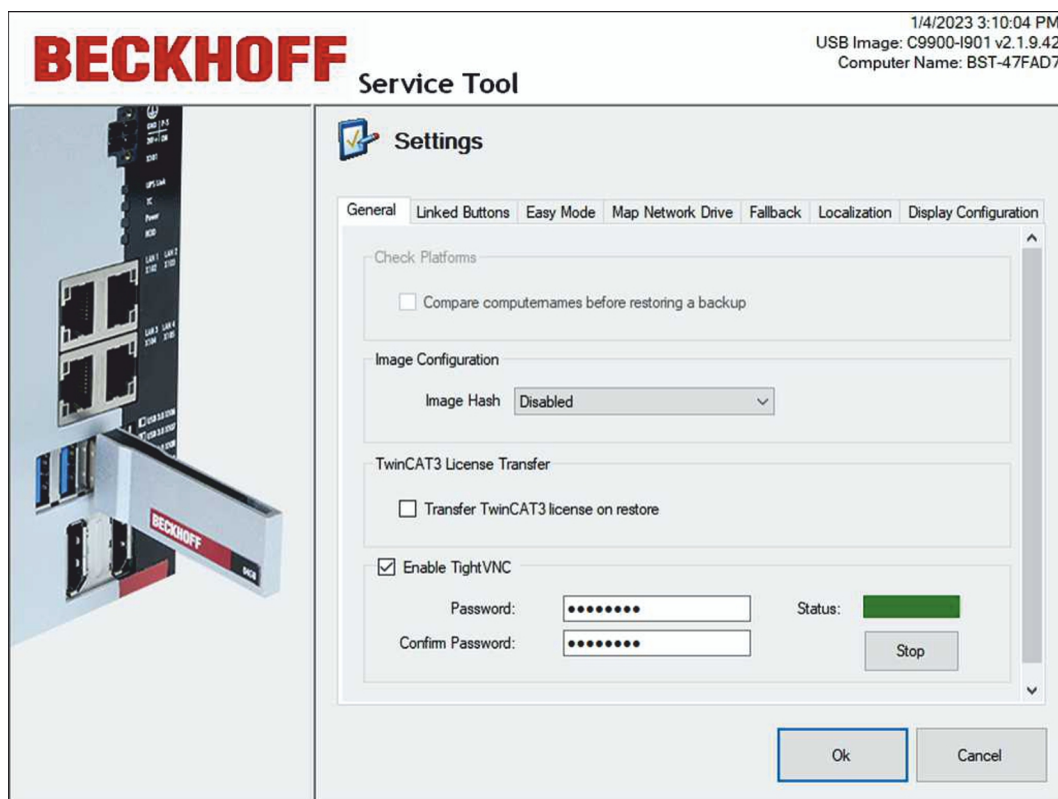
BECKHOFF Service Tool

1/4/2023 3:10:04 PM
USB Image: C9900-I901 v2.1.9.42
Computer Name: BST-47FAD7

BECKHOFF

Settings

General | Linked Buttons | Easy Mode | Map Network Drive | Fallback | Localization | Display Configuration

Check Platforms

Compare computernames before restoring a backup

Image Configuration

Image Hash Disabled

TwinCAT3 License Transfer

Transfer TwinCAT3 license on restore

Enable TightVNC

Password: ••••••••

Confirm Password: ••••••••

Status:

Stop

Ok

Cancel